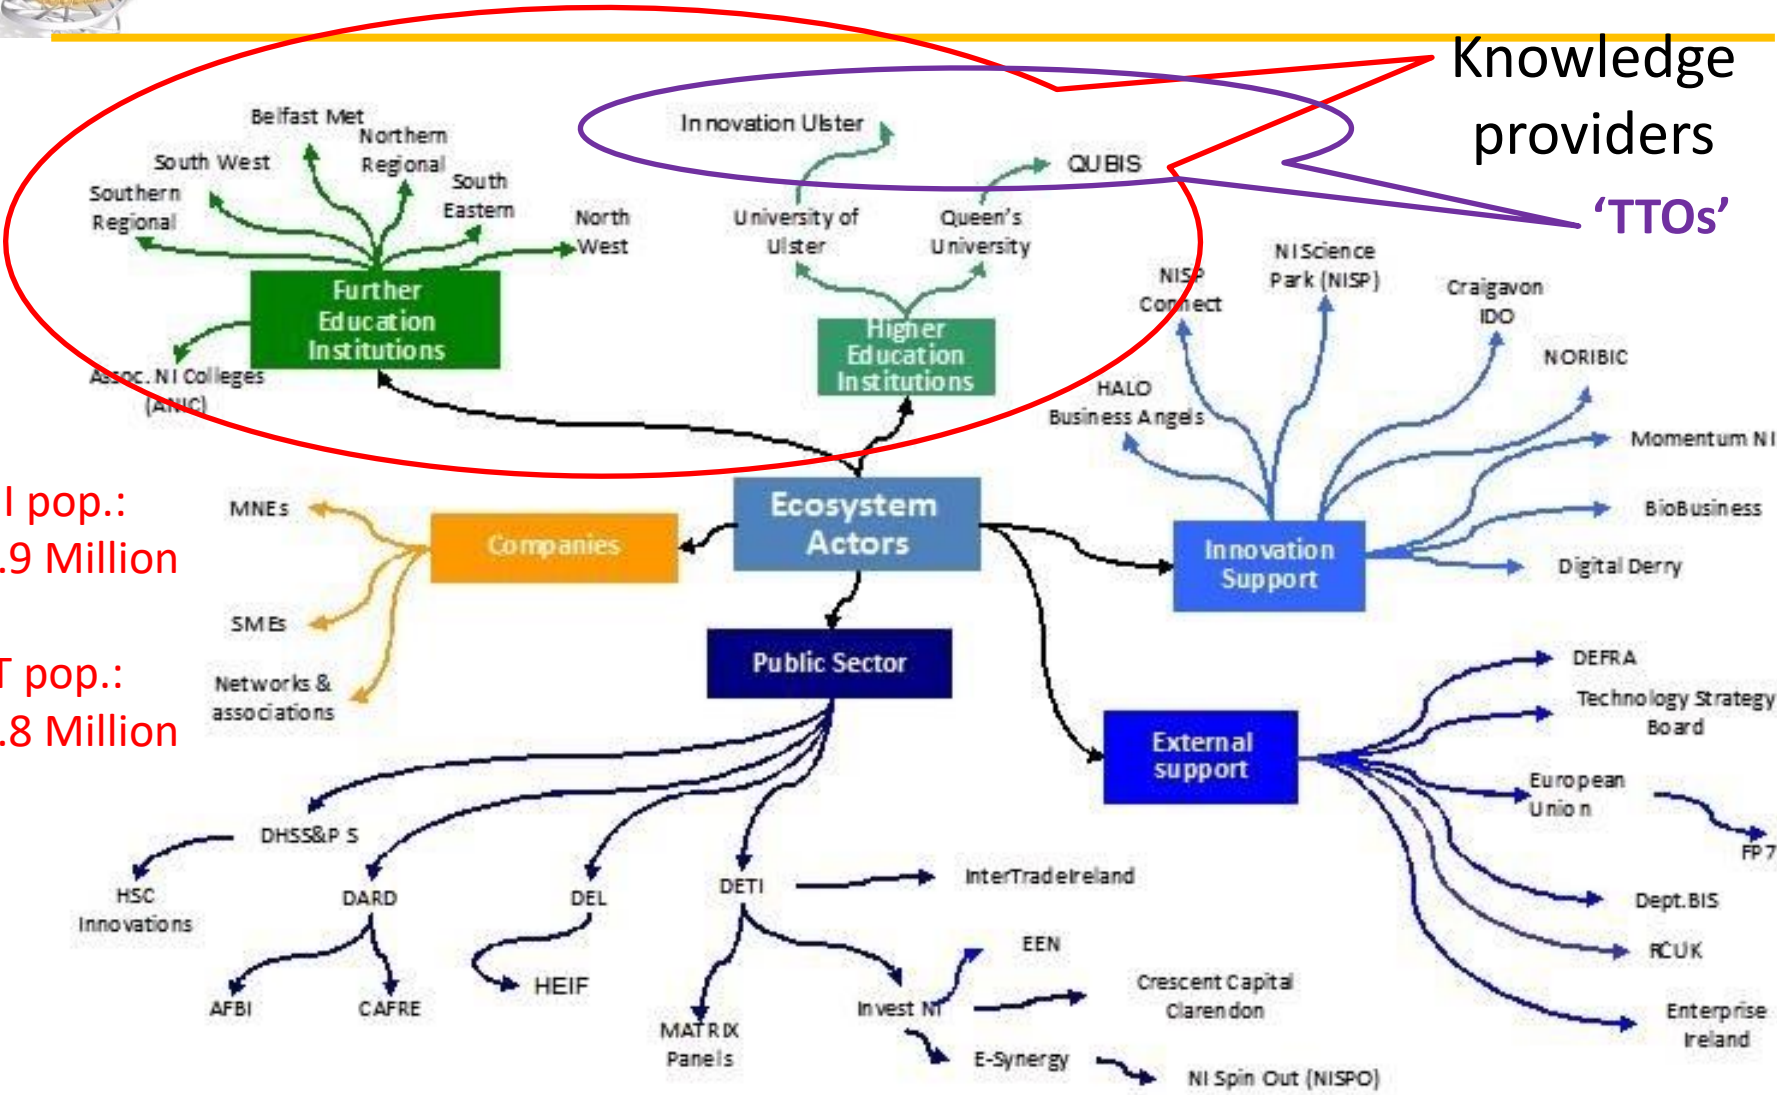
Knowledge providers

'TTOs'

Belfast Met
Northern Regional
South West
South Eastern
Southern Regional
North West
Further Education Institutions
Assoc. NI Colleges (ANIC)

Innovation Ulster
QUBIS
University of Ulster
Queen's University
Higher Education Institutions

I pop.:
.9 Million

T pop.:
.8 Million

MNEs
SMEs
Networks & associations
Companies

Ecosystem Actors

NISP Connect
NI Science Park (NISP)
Craigavon IDO
NORIBIC
HALO Business Angels
Momentum NI
BioBusiness
Digital Derry
Innovation Support

Public Sector

DEFRA
Technology Strategy Board
European Union
FP7
Dept.BIS
RCUK
Enterprise Ireland
External support

DHSS&PS
HSC Innovations
DARD
AFBI
CAFRE
DEL
HEIF
DETI
MATRIX Panels
InterTradeIreland
EEN
Invest NI
Crescent Capital Clarendon
E-Synergy
NI Spin Out (NISPO)